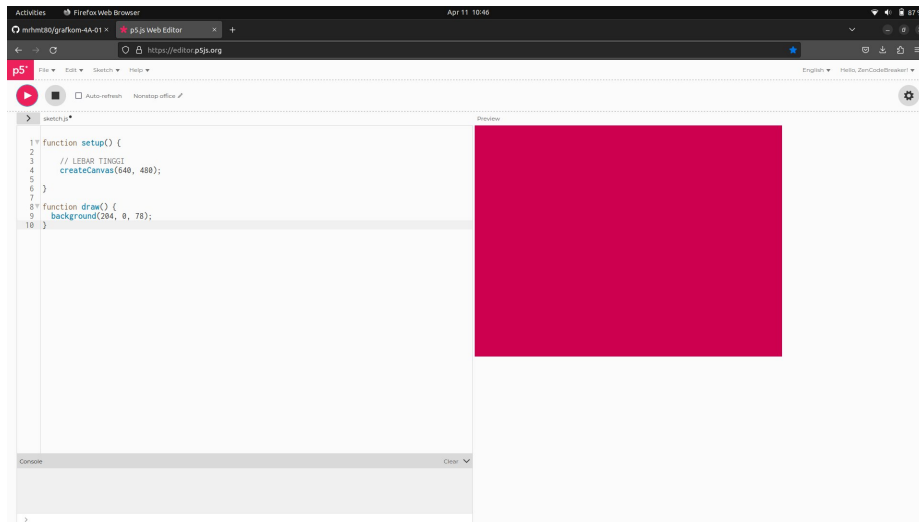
Activities Firefox Web Browser Apr 11 10:46

mrhmt80/grafkom-4A-01 × p5.js Web Editor × +

https://editor.p5js.org

p5* File ▾ Edit ▾ Sketch ▾ Help ▾ English ▾ Hello, ZenCodeBreaker! ▾

Auto-refresh Nonstop office

sketch.js●

Preview

```
1 function setup() {
2
3     // LEBAR TINGGI
4     createCanvas(640, 480);
5
6 }
7
8 function draw() {
9   background(204, 0, 78);
10 }
```

Console Clear

>